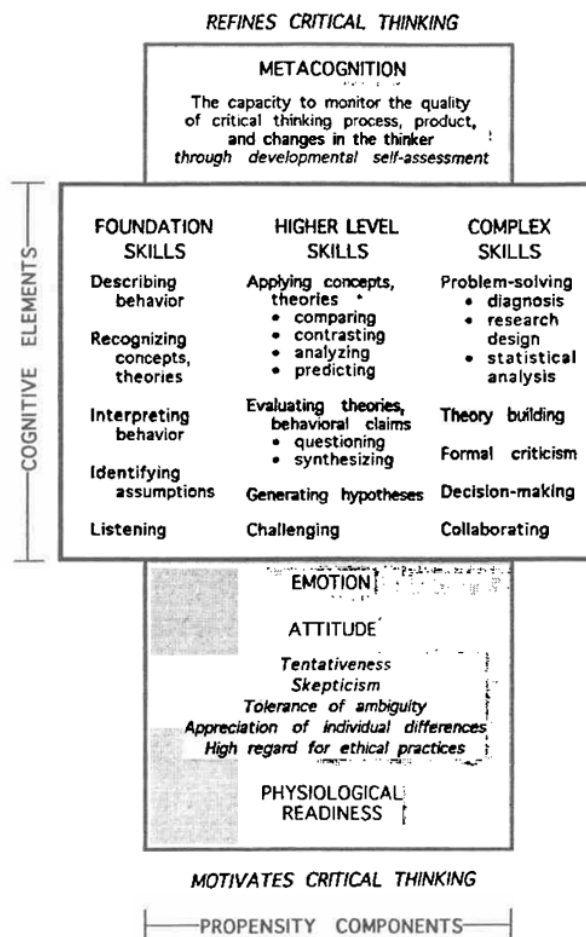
REFINES CRITICAL THINKING

METACOGNITION

The capacity to monitor the quality of critical thinking process, product, and changes in the thinker through developmental self-assessment

COGNITIVE ELEMENTS

FOUNDATION SKILLS

Describing behavior

Recognizing concepts, theories

Interpreting behavior

Identifying assumptions

Listening

HIGHER LEVEL SKILLS

Applying concepts, theories
• comparing
• contrasting
• analyzing
• predicting

Evaluating theories, behavioral claims
• questioning
• synthesizing

Generating hypotheses

Challenging

COMPLEX SKILLS

Problem-solving
• diagnosis
• research design
• statistical analysis

Theory building

Formal criticism

Decision-making

Collaborating

EMOTION

ATTITUDE

Tentativeness
Skepticism
Tolerance of ambiguity
Appreciation of individual differences
High regard for ethical practices

PHYSIOLOGICAL READINESS

MOTIVATES CRITICAL THINKING

PROPENSITY COMPONENTS